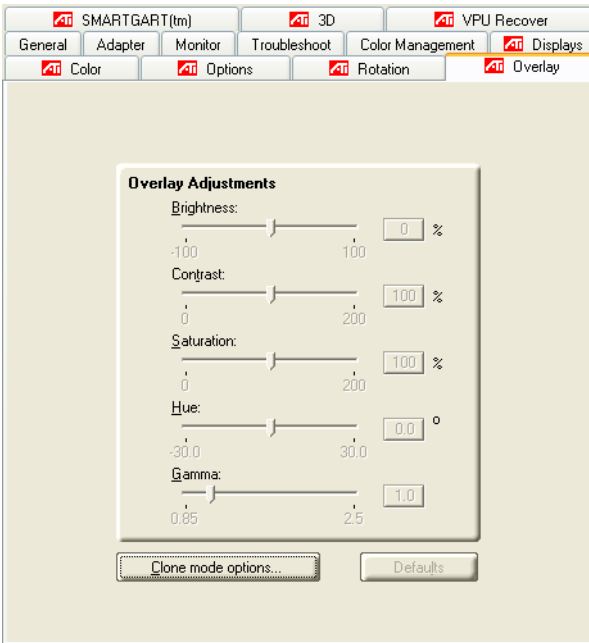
ATI SMARTGART(tm)
ATI 3D
ATI VPU Recover
General
Adapter
Monitor
Troubleshoot
Color Management
ATI Displays
ATI Color
ATI Options
ATI Rotation
ATI Overlay

Overlay Adjustments

Brightness:
-100
100
0 %

Contrast:
0
200
100 %

Saturation:
0
200
100 %

Hue:
-30.0
30.0
0.0 °

Gamma:
0.85
2.5
1.0

Clone mode options...
Defaults